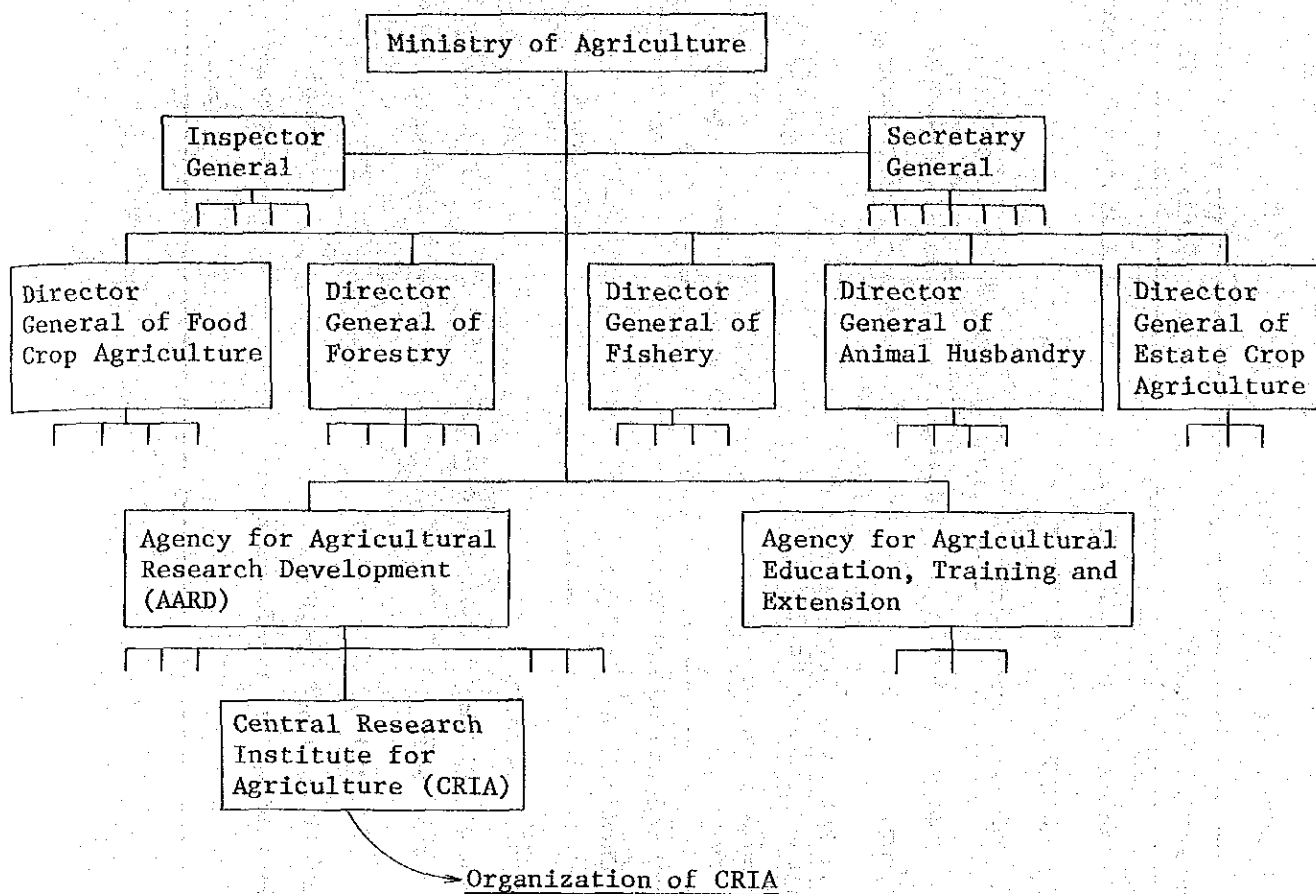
Ministry of Agriculture

Inspector General

Secretary General

Director General of Food Crop Agriculture

Director General of Forestry

Director General of Fishery

Director General of Animal Husbandry

Director General of Estate Crop Agriculture

Agency for Agricultural Research Development (AARD)

Agency for Agricultural Education, Training and Extension

Central Research Institute for Agriculture (CRIA)

Organization of CRIA